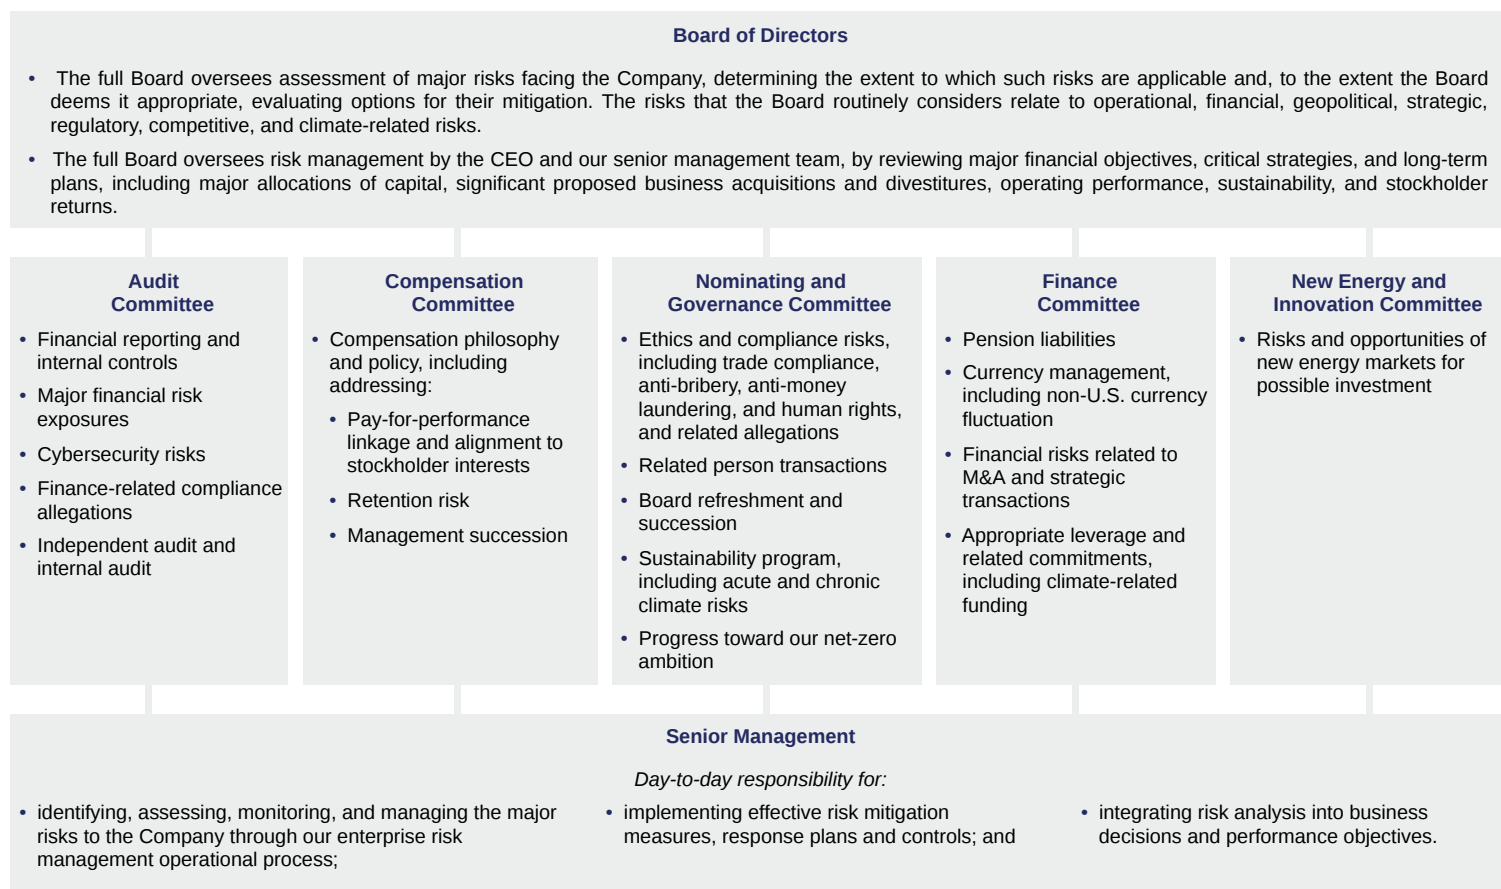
Board of Directors

• The full Board oversees assessment of major risks facing the Company, determining the extent to which such risks are applicable and, to the extent the Board deems it appropriate, evaluating options for their mitigation. The risks that the Board routinely considers relate to operational, financial, geopolitical, strategic, regulatory, competitive, and climate-related risks.

• The full Board oversees risk management by the CEO and our senior management team, by reviewing major financial objectives, critical strategies, and long-term plans, including major allocations of capital, significant proposed business acquisitions and divestitures, operating performance, sustainability, and stockholder returns.

Audit Committee

• Financial reporting and internal controls
• Major financial risk exposures
• Cybersecurity risks
• Finance-related compliance allegations
• Independent audit and internal audit

Compensation Committee

• Compensation philosophy and policy, including addressing:
• Pay-for-performance linkage and alignment to stockholder interests
• Retention risk
• Management succession

Nominating and Governance Committee

• Ethics and compliance risks, including trade compliance, anti-bribery, anti-money laundering, and human rights, and related allegations
• Related person transactions
• Board refreshment and succession
• Sustainability program, including acute and chronic climate risks
• Progress toward our net-zero ambition

Finance Committee

• Pension liabilities
• Currency management, including non-U.S. currency fluctuation
• Financial risks related to M&A and strategic transactions
• Appropriate leverage and related commitments, including climate-related funding

New Energy and Innovation Committee

• Risks and opportunities of new energy markets for possible investment

Senior Management

Day-to-day responsibility for:

• identifying, assessing, monitoring, and managing the major risks to the Company through our enterprise risk management operational process;

• implementing effective risk mitigation measures, response plans and controls; and

• integrating risk analysis into business decisions and performance objectives.